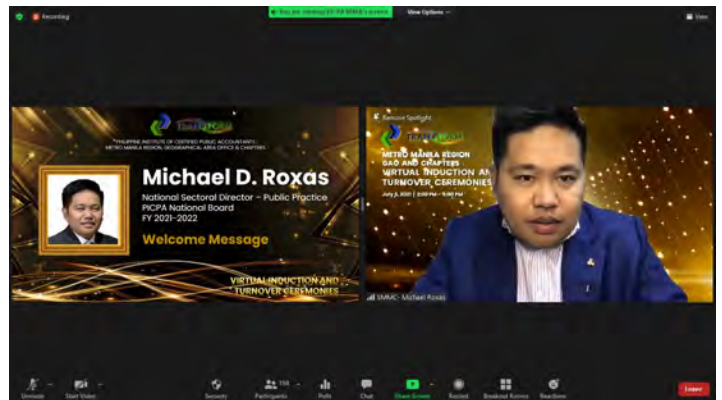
Recording

You are viewing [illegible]'s screen

View Options

View

PHILIPPINE INSTITUTE OF CERTIFIED PUBLIC ACCOUNTANTS METRO MANILA REGION GEOGRAPHICAL AREA OFFICE & CHAPTERS

Michael D. Roxas

National Sectoral Director - Public Practice
PICPA National Board
FY 2021-2022

Welcome Message

VIRTUAL INDUCTION AND TURNOVER CEREMONIES

Remove Spotlight

METRO MANILA REGION GAO AND CHAPTERS VIRTUAL INDUCTION AN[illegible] TURNOVER CEREMONIES

July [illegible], 2021 | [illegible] PM - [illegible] PM

SMMC- Michael Roxas

Unmute

Start Video

Security

Participants 150

Polls

Chat

Share Screen

Record

Breakout Rooms

Reactions

Leave